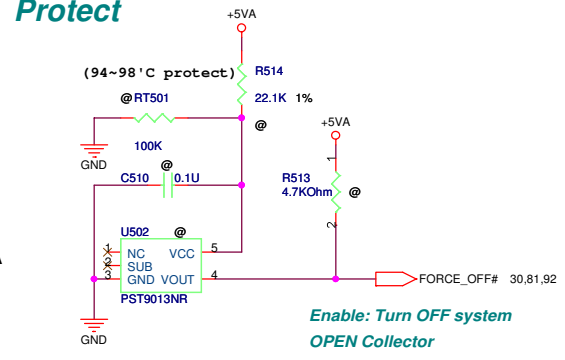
Protect

+5VA

(94~98'C protect)

R514

22.1K 1%

@RT501

@

100K

GND

+5VA

@

1

C510

0.1U

R513

4.7KOhm

@

2

U502

@

5

1 NC VCC

2 SUB

3 GND VOUT

4

FORCE_OFF# 30,81,92

PST9013NR

GND

Enable: Turn OFF system

OPEN Collector